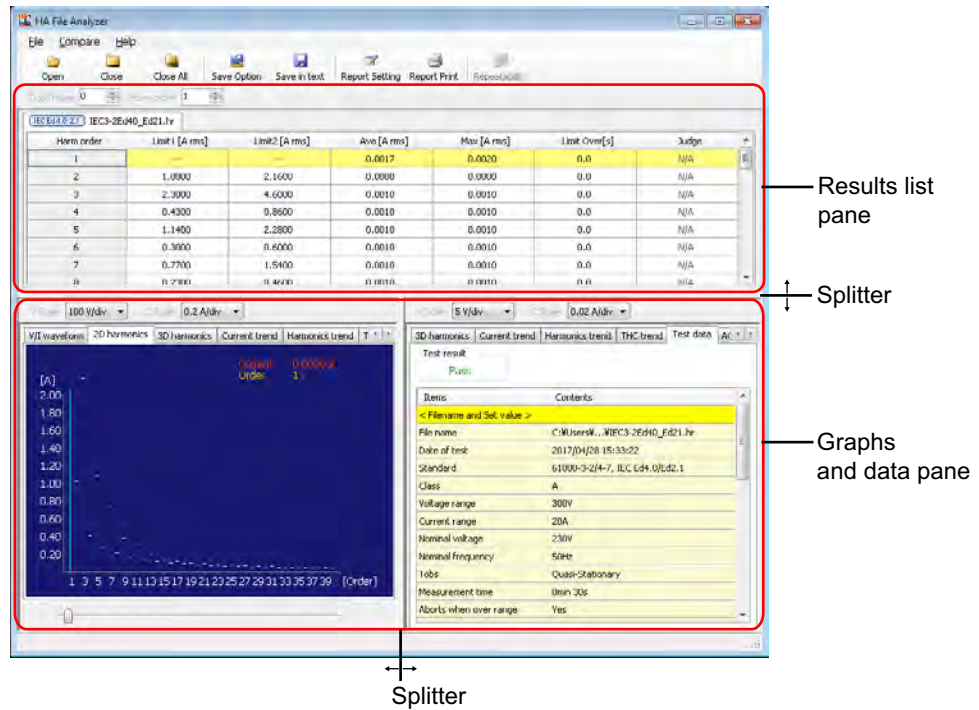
HA File Analyzer

File Compare Help

Open Close Close All Save Option Save in text Report Setting Report Print Report(pdf)

Start frame 0 Frame order 1

IEC Ed4.0 Ed2.1 IEC3-2Ed40_Ed21.hr

| Harm order | Limit1 [A rms] | Limit2 [A rms] | Ave [A rms] | Max [A rms] | Limit Over[s] | Judge |
|---|---|---|---|---|---|---|
| 1 | --- | --- | 0.0017 | 0.0020 | 0.0 | N/A |
| 2 | 1.0800 | 2.1600 | 0.0000 | 0.0000 | 0.0 | N/A |
| 3 | 2.3000 | 4.6000 | 0.0010 | 0.0010 | 0.0 | N/A |
| 4 | 0.4300 | 0.8600 | 0.0010 | 0.0010 | 0.0 | N/A |
| 5 | 1.1400 | 2.2800 | 0.0010 | 0.0010 | 0.0 | N/A |
| 6 | 0.3000 | 0.6000 | 0.0010 | 0.0010 | 0.0 | N/A |
| 7 | 0.7700 | 1.5400 | 0.0010 | 0.0010 | 0.0 | N/A |
| 8 | 0.2300 | 0.4600 | 0.0010 | 0.0010 | 0.0 | N/A |

Results list pane

Splitter

V Scale 100 V/div. I Scale 0.2 A/div.

V/I waveform 2D harmonics 3D harmonics Current trend Harmonics trend T

Current 0.0000A
Order 1

[A]
2.00
1.80
1.60
1.40
1.20
1.00
0.80
0.60
0.40
0.20

1 3 5 7 9 11 13 15 17 19 21 23 25 27 29 31 33 35 37 39 [Order]

V Scale 5 V/div. I Scale 0.02 A/div.

3D harmonics Current trend Harmonics trend THC trend Test data AC

Test result
Pass

| Items | Contents |
|---|---|
| < Filename and Set value > | |
| File name | C:¥Users¥...¥IEC3-2Ed40_Ed21.hr |
| Date of test | 2017/04/28 15:33:22 |
| Standard | 61000-3-2/4-7, IEC Ed4.0/Ed2.1 |
| Class | A |
| Voltage range | 300V |
| Current range | 20A |
| Nominal voltage | 230V |
| Nominal frequency | 50Hz |
| Tobs | Quasi-Stationary |
| Measurement time | 0min 30s |
| Aborts when over range | Yes |

Graphs and data pane

Splitter